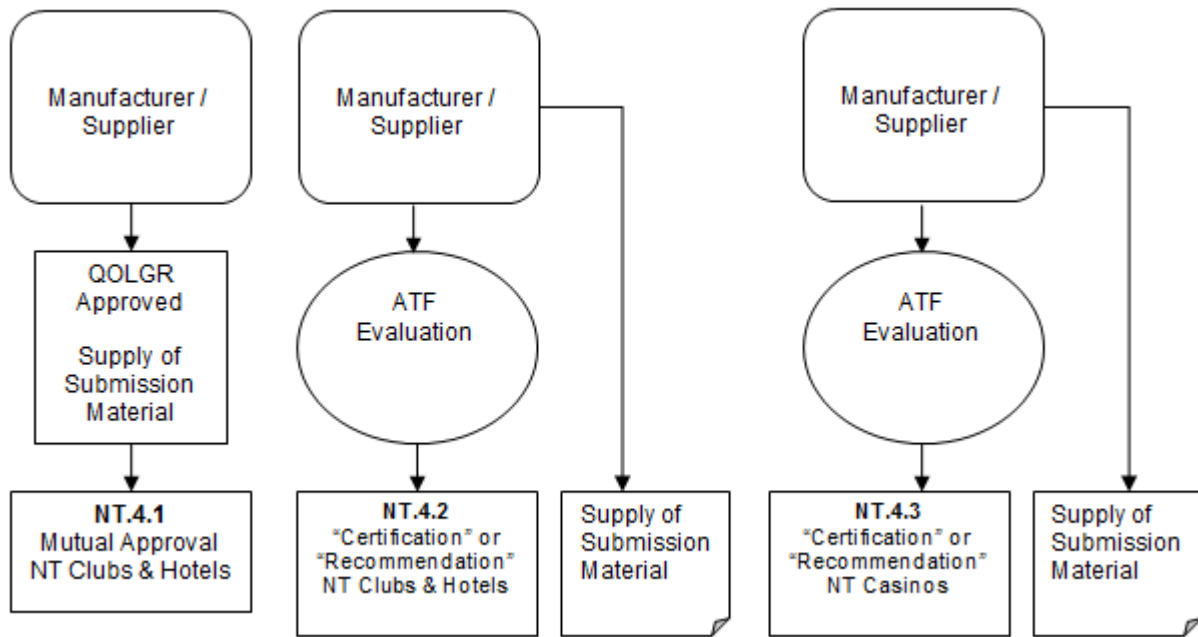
Manufacturer / Supplier

QOLGR Approved

Supply of Submission Material

**NT.4.1**
Mutual Approval NT Clubs & Hotels

Manufacturer / Supplier

ATF Evaluation

**NT.4.2**
"Certification" or "Recommendation" NT Clubs & Hotels

Supply of Submission Material

Manufacturer / Supplier

ATF Evaluation

**NT.4.3**
"Certification" or "Recommendation" NT Casinos

Supply of Submission Material